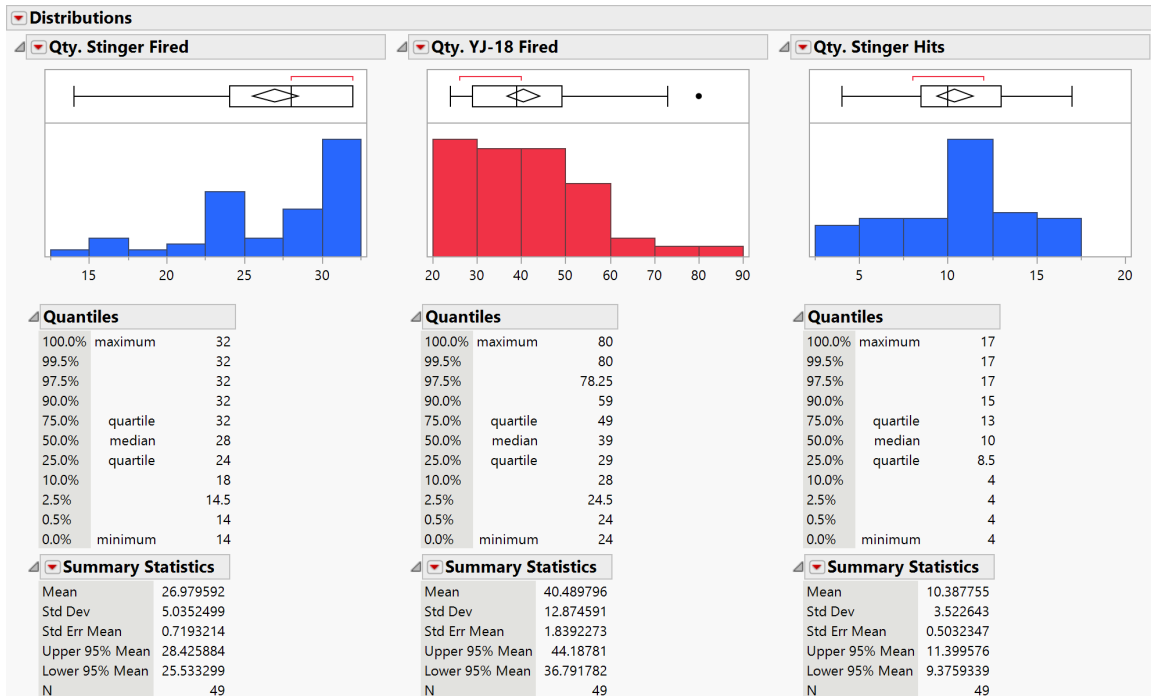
Distributions

Qty. Stinger Fired

15 20 25 30

Quantiles

| | | |
|---|---|---|
| 100.0% | maximum | 32 |
| 99.5% | | 32 |
| 97.5% | | 32 |
| 90.0% | | 32 |
| 75.0% | quartile | 32 |
| 50.0% | median | 28 |
| 25.0% | quartile | 24 |
| 10.0% | | 18 |
| 2.5% | | 14.5 |
| 0.5% | | 14 |
| 0.0% | minimum | 14 |

Summary Statistics

| | |
|---|---|
| Mean | 26.979592 |
| Std Dev | 5.0352499 |
| Std Err Mean | 0.7193214 |
| Upper 95% Mean | 28.425884 |
| Lower 95% Mean | 25.533299 |
| N | 49 |

Qty. YJ-18 Fired

20 30 40 50 60 70 80 90

Quantiles

| | | |
|---|---|---|
| 100.0% | maximum | 80 |
| 99.5% | | 80 |
| 97.5% | | 78.25 |
| 90.0% | | 59 |
| 75.0% | quartile | 49 |
| 50.0% | median | 39 |
| 25.0% | quartile | 29 |
| 10.0% | | 28 |
| 2.5% | | 24.5 |
| 0.5% | | 24 |
| 0.0% | minimum | 24 |

Summary Statistics

| | |
|---|---|
| Mean | 40.489796 |
| Std Dev | 12.874591 |
| Std Err Mean | 1.8392273 |
| Upper 95% Mean | 44.18781 |
| Lower 95% Mean | 36.791782 |
| N | 49 |

Qty. Stinger Hits

5 10 15 20

Quantiles

| | | |
|---|---|---|
| 100.0% | maximum | 17 |
| 99.5% | | 17 |
| 97.5% | | 17 |
| 90.0% | | 15 |
| 75.0% | quartile | 13 |
| 50.0% | median | 10 |
| 25.0% | quartile | 8.5 |
| 10.0% | | 4 |
| 2.5% | | 4 |
| 0.5% | | 4 |
| 0.0% | minimum | 4 |

Summary Statistics

| | |
|---|---|
| Mean | 10.387755 |
| Std Dev | 3.522643 |
| Std Err Mean | 0.5032347 |
| Upper 95% Mean | 11.399576 |
| Lower 95% Mean | 9.3759339 |
| N | 49 |